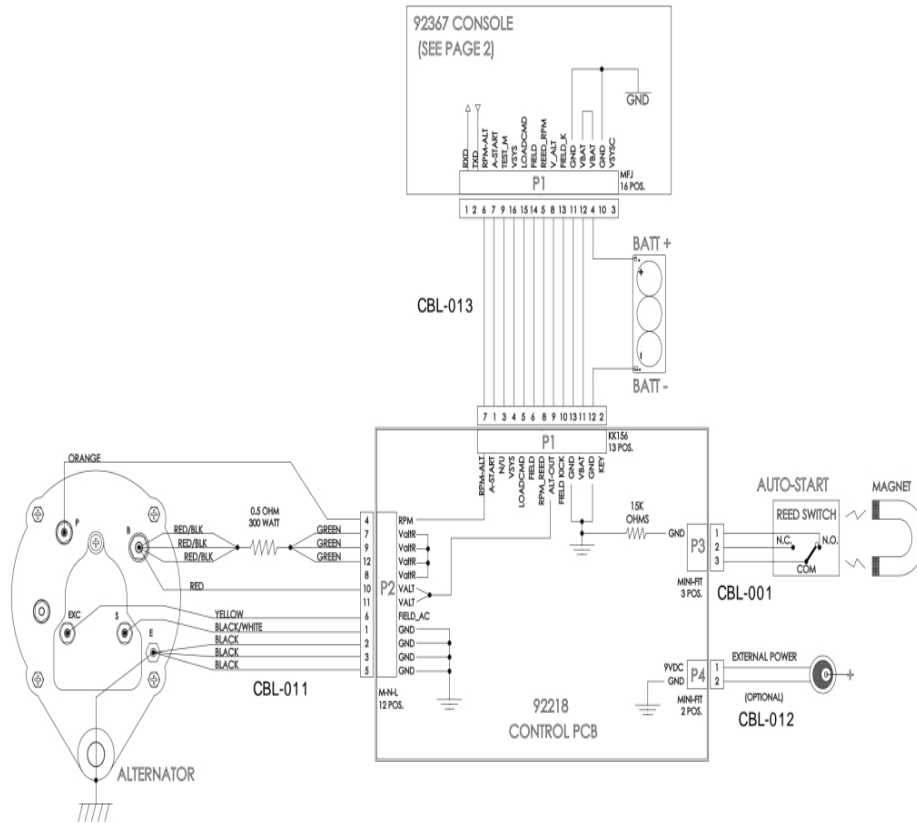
92367 CONSOLE
(SEE PAGE 2)

GND

RXD
TXD
RPM-ALT
A-START
TEST_M
VSYS
LOADCMD
FIELD
REED_RPM
V_ALT
FIELD_K
GND
VBAT
VBAT
GND
VSYSC

P1
MFJ
16 POS.

1 2 6 7 9 16 15 14 5 8 13 11 12 4 10 3

BATT +

CBL-013

BATT -

7 1 3 4 5 6 8 9 10 13 11 12 2

P1
KK156
13 POS.

RPM-ALT
A-START
N/U
VSYS
LOADCMD
FIELD
RPM_REED
ALT-OUT
FIELD MON
GND
VBAT
GND
KEY

ORANGE

P
B
RED/BLK
RED/BLK
RED/BLK
0.5 OHM
300 WATT
GREEN
GREEN
GREEN
RED
EXC
S
E
YELLOW
BLACK/WHITE
BLACK
BLACK
BLACK

4
7
9
12
8
10
11
6
1
2
3
5

RPM
ValtR
ValtR
ValtR
ValtR
VALT
VALT
FIELD_AC
GND
GND
GND
GND

P2
M-N-L
12 POS.

15K
OHMS
GND
P3
MINI-FIT
3 POS.
1
2
3

AUTO-START
REED SWITCH
N.C.
N.O.
COM
MAGNET
CBL-001

9VDC
GND
P4
MINI-FIT
2 POS.
1
2
EXTERNAL POWER
(OPTIONAL)
CBL-012

CBL-011

92218
CONTROL PCB

ALTERNATOR